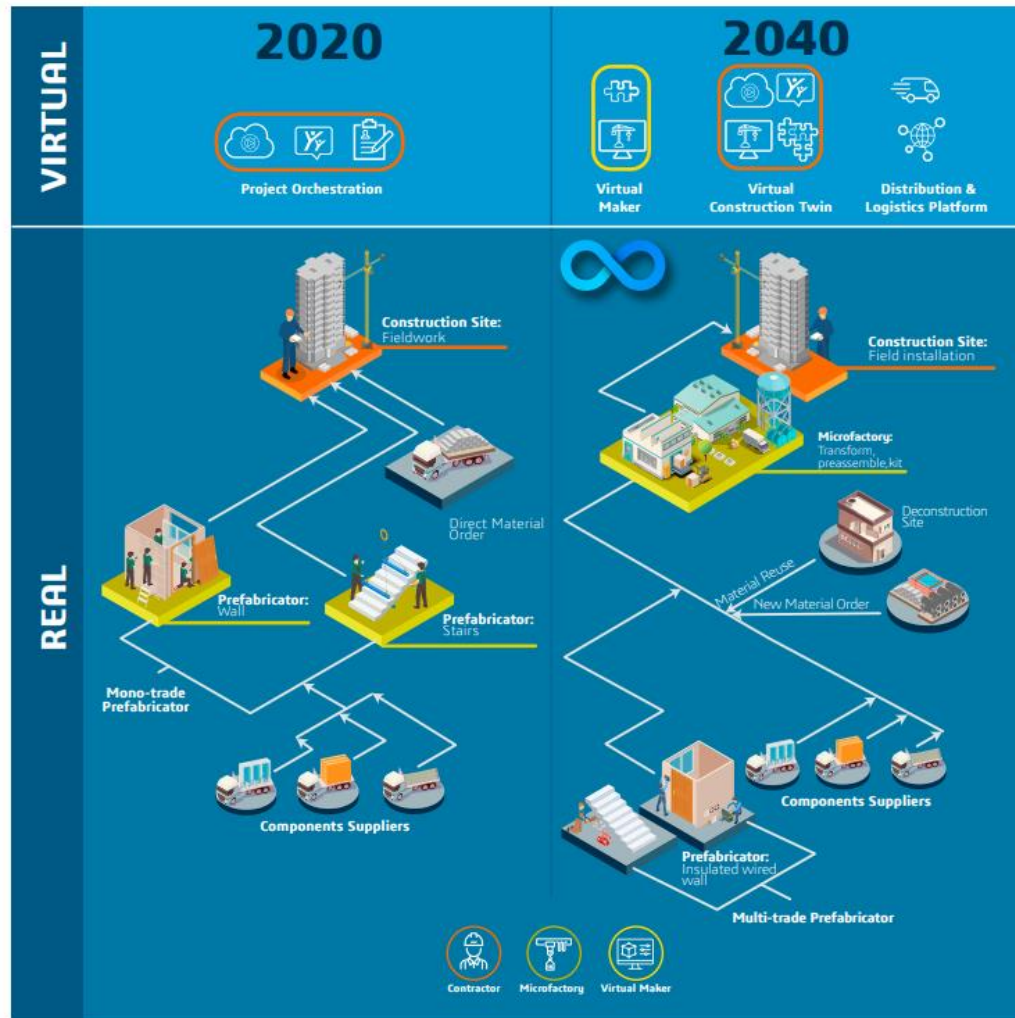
VIRTUAL

2020

Project Orchestration

2040

Virtual Maker

Virtual Construction Twin

Distribution & Logistics Platform

REAL

Construction Site: Fieldwork

Direct Material Order

Prefabricator: Wall

Prefabricator: Stairs

Mono-trade Prefabricator

Components Suppliers

Construction Site: Field installation

Microfactory: Transform, preassemble,kit

Deconstruction Site

Material Reuse

New Material Order

Components Suppliers

Prefabricator: Insulated wired wall

Multi-trade Prefabricator

Contractor

Microfactory

Virtual Maker